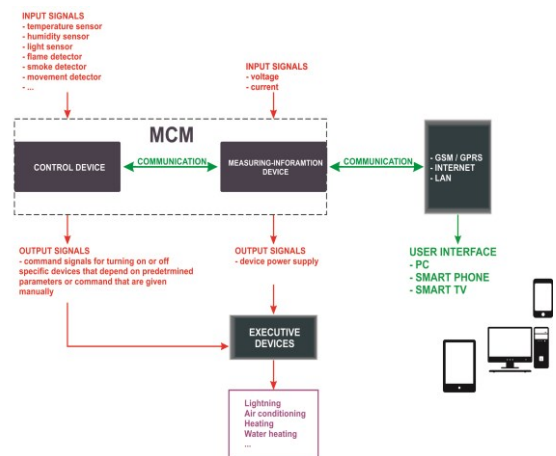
INPUT SIGNALS
- temperature sensor
- humidity sensor
- light sensor
- flame detector
- smoke detector
- movement detector
- ...

INPUT SIGNALS
- voltage
- current

MCM

CONTROL DEVICE

COMMUNICATION

MEASURING-INFORAMTION DEVICE

COMMUNICATION

- GSM / GPRS
- INTERNET
- LAN

OUTPUT SIGNALS
- command signals for turning on or off specific devices that depend on predetrmined parameters or command that are given manually

OUTPUT SIGNALS
- device power supply

USER INTERFACE
- PC
- SMART PHONE
- SMART TV

EXECUTIVE DEVICES

Lightning
Air conditioning
Heating
Water heating
...